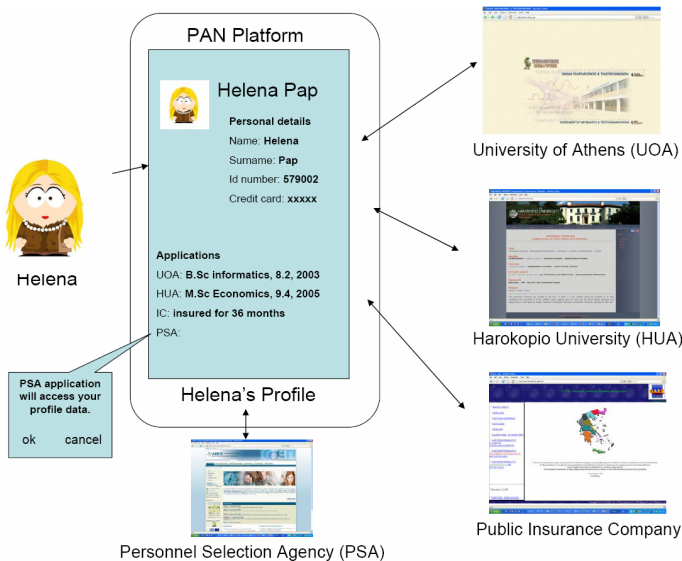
PAN Platform

Helena Pap

Personal details

Name: **Helena**

Surname: **Pap**

Id number: **579002**

Credit card: **xxxxx**

Applications

UOA: **B.Sc informatics, 8.2, 2003**

HUA: **M.Sc Economics, 9.4, 2005**

IC: **insured for 36 months**

PSA:

Helena's Profile

Helena

PSA application will access your profile data.

ok cancel

University of Athens (UOA)

Harokopio University (HUA)

Public Insurance Company

Personnel Selection Agency (PSA)